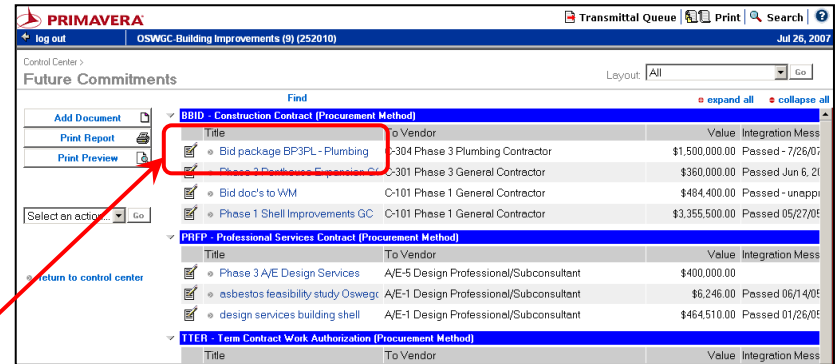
PRIMAVERA

Transmittal Queue | Print | Search | ?

log out OSWGC-Building Improvements (9) (252010) Jul 26, 2007

Control Center >
Future Commitments

Layout: All Go

Find

expand all collapse all

Add Document
Print Report
Print Preview

Select an action... Go

return to control center

BBID - Construction Contract (Procurement Method)

| | Title | To Vendor | Value | Integration Mess |
|---|---|---|---|---|
| | Bid package BP3PL - Plumbing | C-304 Phase 3 Plumbing Contractor | $1,500,000.00 | Passed - 7/26/07 |
| | Phase 3 Penthouse Expansion GC | C-301 Phase 3 General Contractor | $360,000.00 | Passed Jun 6, 2 |
| | Bid doc's to WM | C-101 Phase 1 General Contractor | $484,400.00 | Passed - unapp |
| | Phase 1 Shell Improvements GC | C-101 Phase 1 General Contractor | $3,355,500.00 | Passed 05/27/0 |

PRFP - Professional Services Contract (Procurement Method)

| | Title | To Vendor | Value | Integration Mess |
|---|---|---|---|---|
| | Phase 3 A/E Design Services | A/E-5 Design Professional/Subconsultant | $400,000.00 | |
| | asbestos feasibility study Oswego | A/E-1 Design Professional/Subconsultant | $6,246.00 | Passed 06/14/0 |
| | design services building shell | A/E-1 Design Professional/Subconsultant | $464,510.00 | Passed 01/26/0 |

TTER - Term Contract Work Authorization (Procurement Method)

| | Title | To Vendor | Value | Integration Mess |
|---|---|---|---|---|